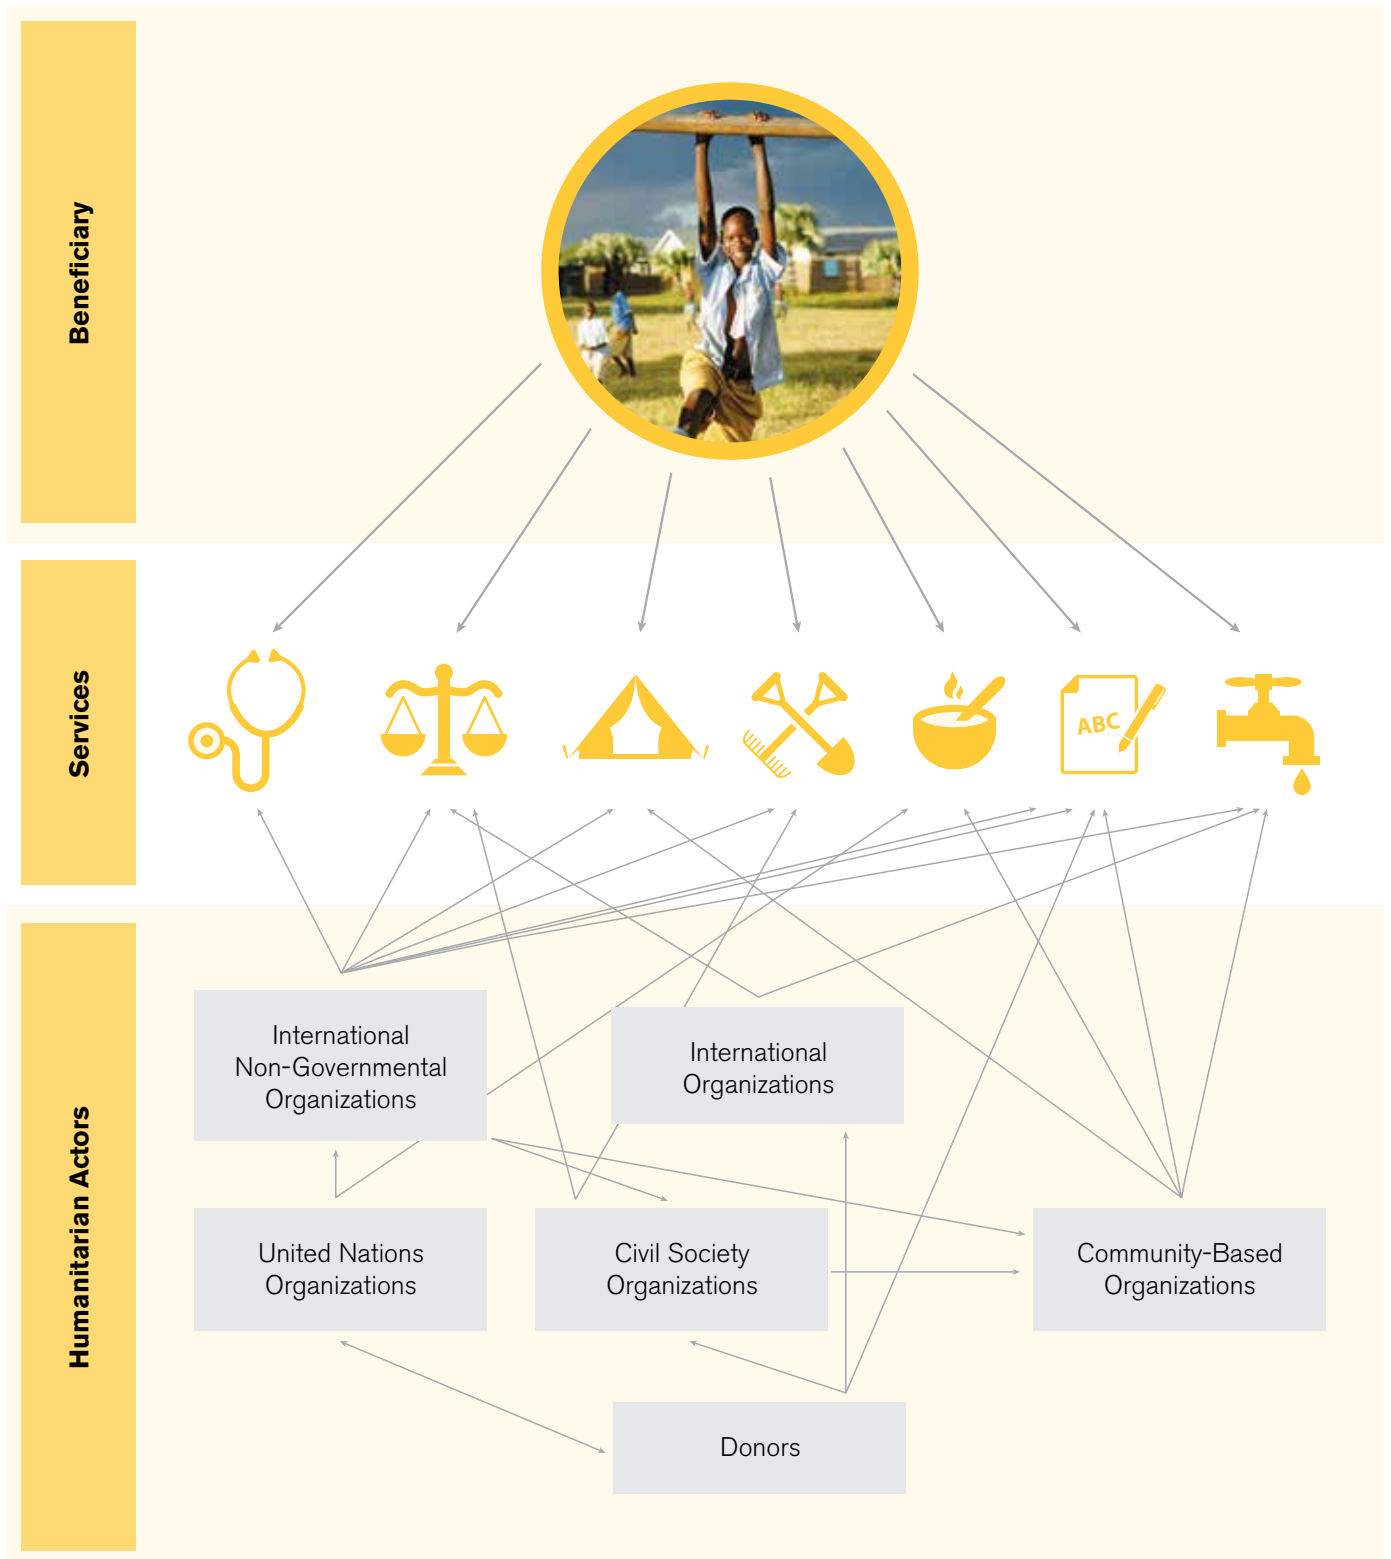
Beneficiary

Services

ABC

Humanitarian Actors

International Non-Governmental Organizations

International Organizations

United Nations Organizations

Civil Society Organizations

Community-Based Organizations

Donors